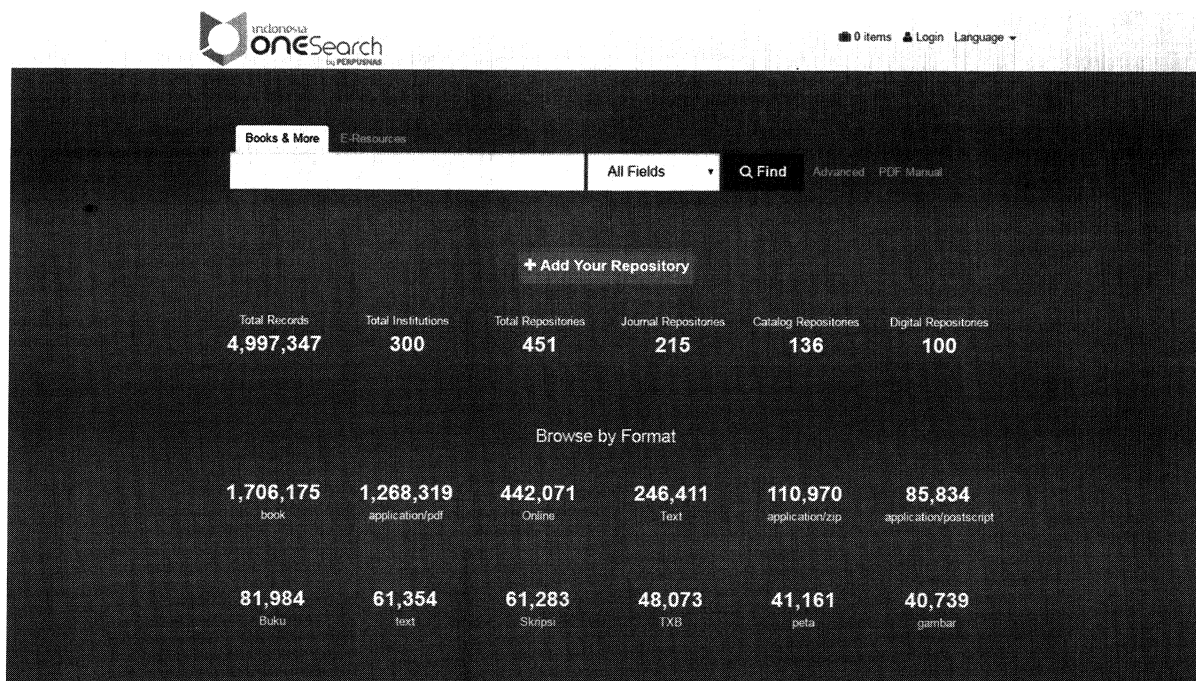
indonesia ONESearch by PERPUSNAS

0 items Login Language

Books & More E-Resources

All Fields Find Advanced PDF Manual

+ Add Your Repository

| Total Records | Total Institutions | Total Repositories | Journal Repositories | Catalog Repositories | Digital Repositories |
|---|---|---|---|---|---|
| 4,997,347 | 300 | 451 | 215 | 136 | 100 |

Browse by Format

| | | | | | |
|---|---|---|---|---|---|
| 1,706,175 book | 1,268,319 application/pdf | 442,071 Online | 246,411 Text | 110,970 application/zip | 85,834 application/postscript |
| 81,984 Buku | 61,354 text | 61,283 Skripsi | 48,073 TXB | 41,161 peta | 40,739 gambar |